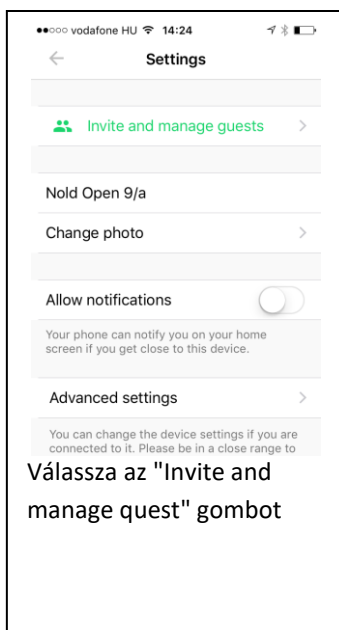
●●○○○ vodafone HU 14:24

Settings

Invite and manage guests

Nold Open 9/a

Change photo

Allow notifications

Your phone can notify you on your home screen if you get close to this device.

Advanced settings

You can change the device settings if you are connected to it. Please be in a close range to

Válassza az "Invite and manage quest" gombot